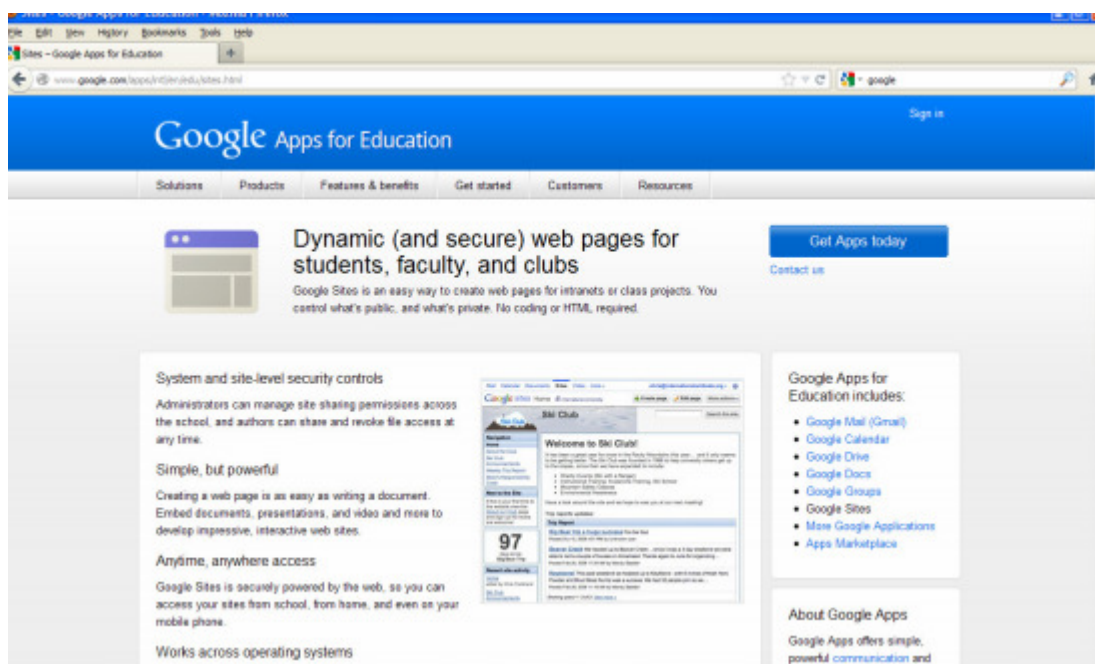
File Edit View History Bookmarks Tools Help
Sites – Google Apps for Education
www.google.com/apps/intl/en/edu/sites.html
google

Sign in

Google Apps for Education

Solutions Products Features & benefits Get started Customers Resources

Dynamic (and secure) web pages for students, faculty, and clubs

Google Sites is an easy way to create web pages for intranets or class projects. You control what's public, and what's private. No coding or HTML required.

Get Apps today

Contact us

System and site-level security controls

Administrators can manage site sharing permissions across the school, and authors can share and revoke file access at any time.

Simple, but powerful

Creating a web page is as easy as writing a document. Embed documents, presentations, and video and more to develop impressive, interactive web sites.

Anytime, anywhere access

Google Sites is securely powered by the web, so you can access your sites from school, from home, and even on your mobile phone.

Works across operating systems

Google Sites Home
Ski Club
Welcome to Ski Club!
97
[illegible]

Google Apps for Education includes:

• Google Mail (Gmail)
• Google Calendar
• Google Drive
• Google Docs
• Google Groups
• Google Sites
• More Google Applications
• Apps Marketplace

About Google Apps

Google Apps offers simple, powerful communication and